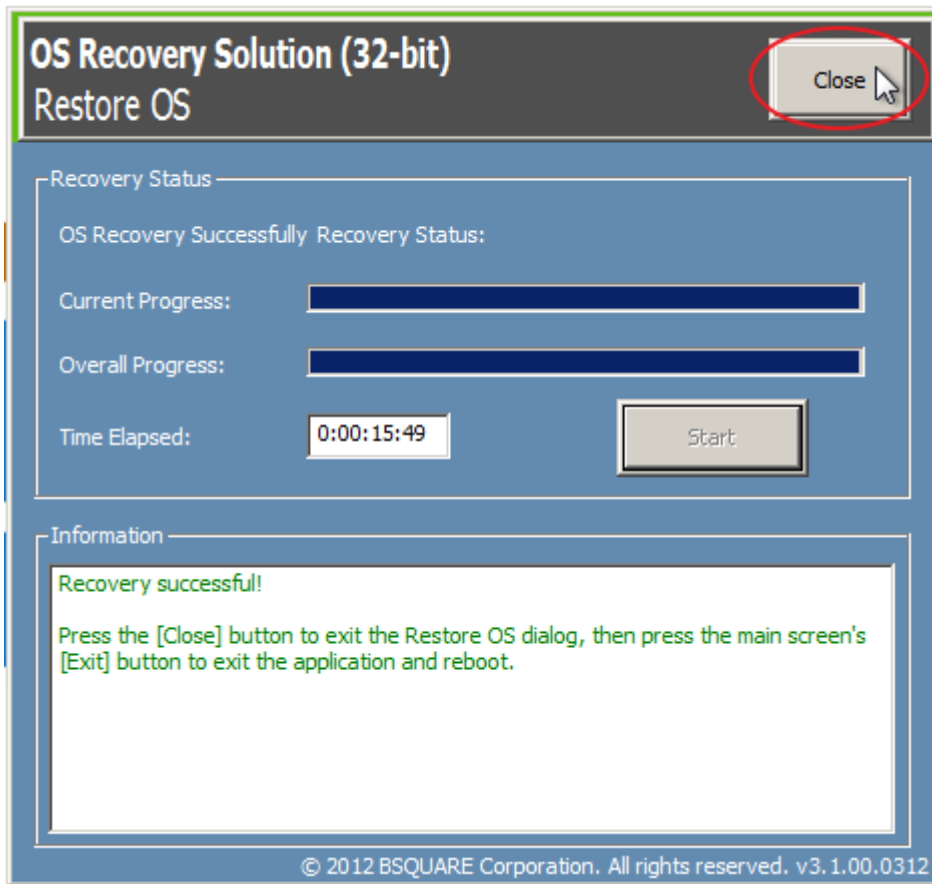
OS Recovery Solution (32-bit)
Restore OS

Close

Recovery Status

OS Recovery Successfully Recovery Status:

Current Progress:

Overall Progress:

Time Elapsed: 0:00:15:49

Start

Information

Recovery successful!

Press the [Close] button to exit the Restore OS dialog, then press the main screen's [Exit] button to exit the application and reboot.

© 2012 BSQUARE Corporation. All rights reserved. v3.1.00.0312